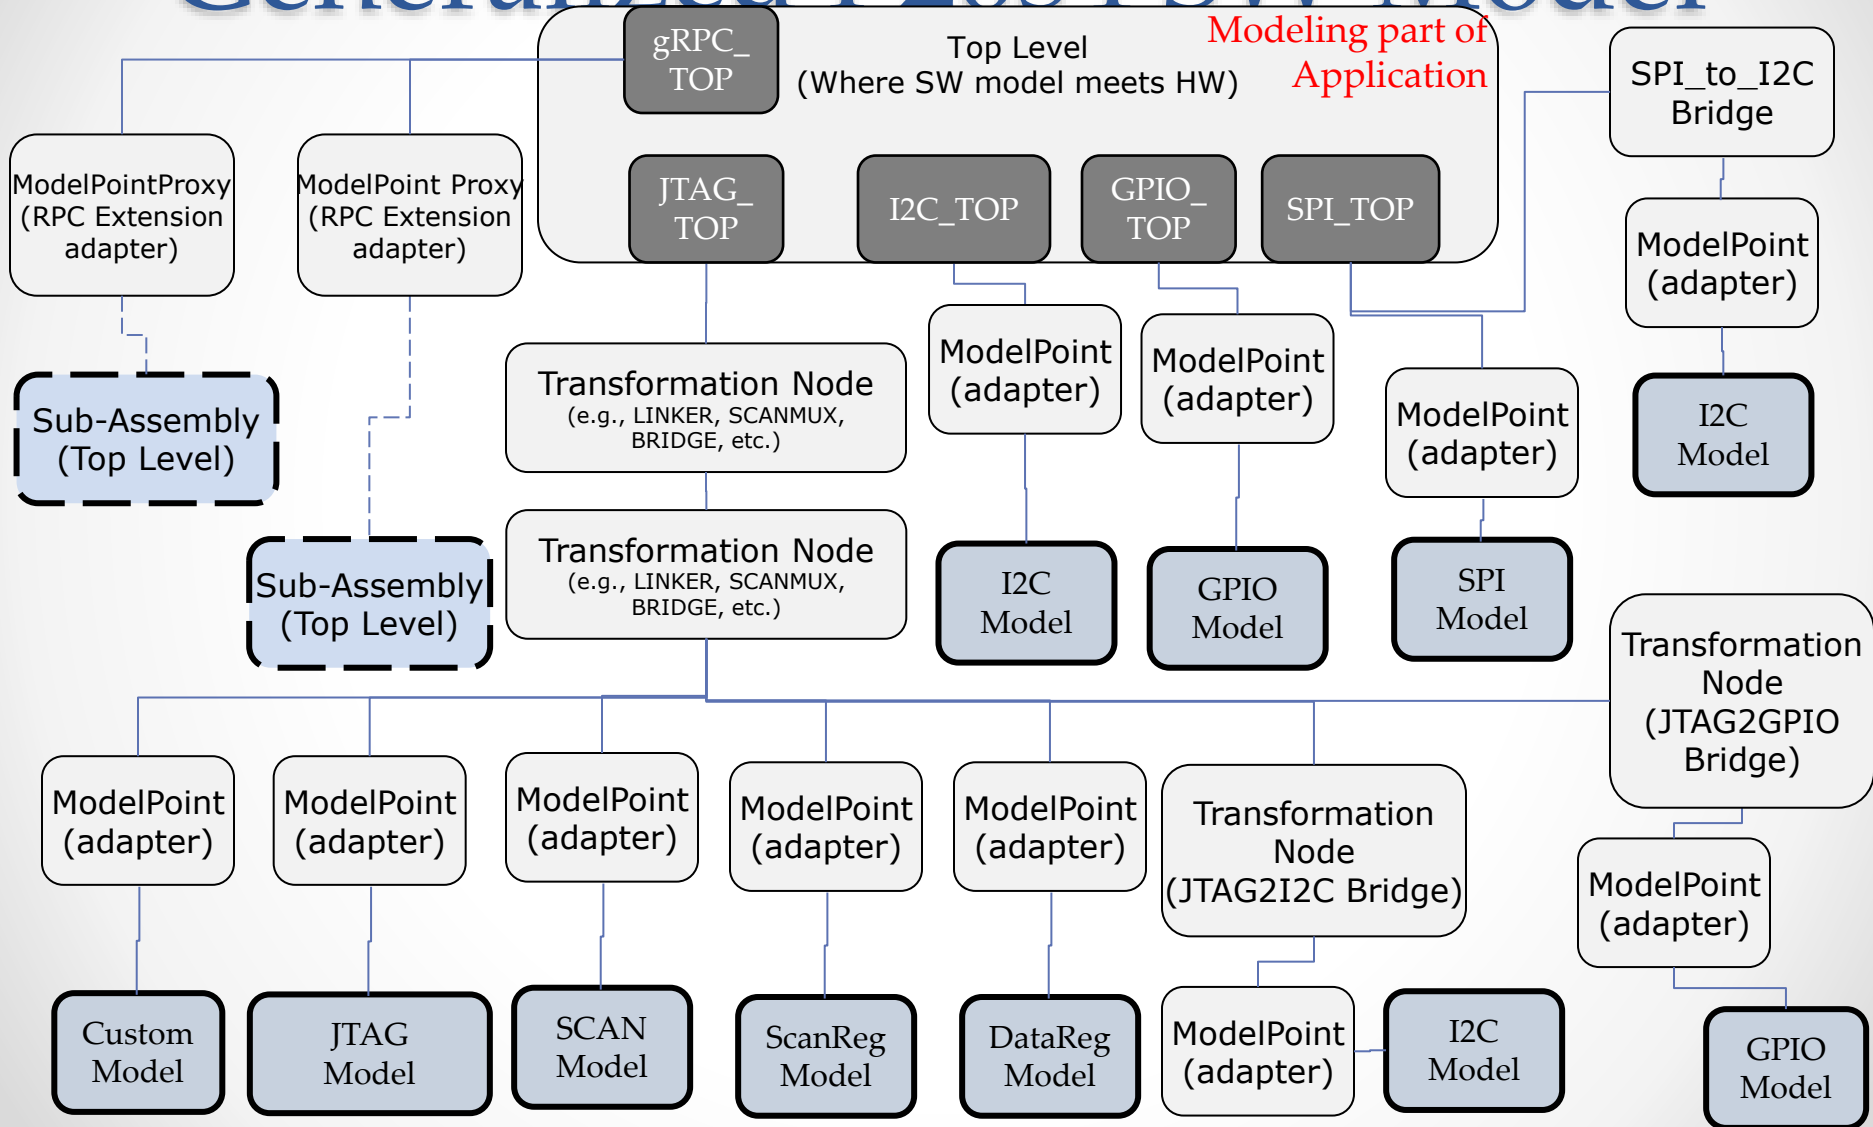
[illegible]

gRPC_ TOP

Top Level
(Where SW model meets HW)

Modeling part of Application

SPI_to_I2C Bridge

ModelPointProxy (RPC Extension adapter)

ModelPoint Proxy (RPC Extension adapter)

JTAG_ TOP

I2C_TOP

GPIO_ TOP

SPI_TOP

ModelPoint (adapter)

Sub-Assembly (Top Level)

Transformation Node
(e.g., LINKER, SCANMUX, BRIDGE, etc.)

ModelPoint (adapter)

ModelPoint (adapter)

ModelPoint (adapter)

I2C Model

Sub-Assembly (Top Level)

Transformation Node
(e.g., LINKER, SCANMUX, BRIDGE, etc.)

I2C Model

GPIO Model

SPI Model

Transformation Node (JTAG2GPIO Bridge)

ModelPoint (adapter)

ModelPoint (adapter)

ModelPoint (adapter)

ModelPoint (adapter)

ModelPoint (adapter)

Transformation Node (JTAG2I2C Bridge)

ModelPoint (adapter)

Custom Model

JTAG Model

SCAN Model

ScanReg Model

DataReg Model

ModelPoint (adapter)

I2C Model

GPIO Model